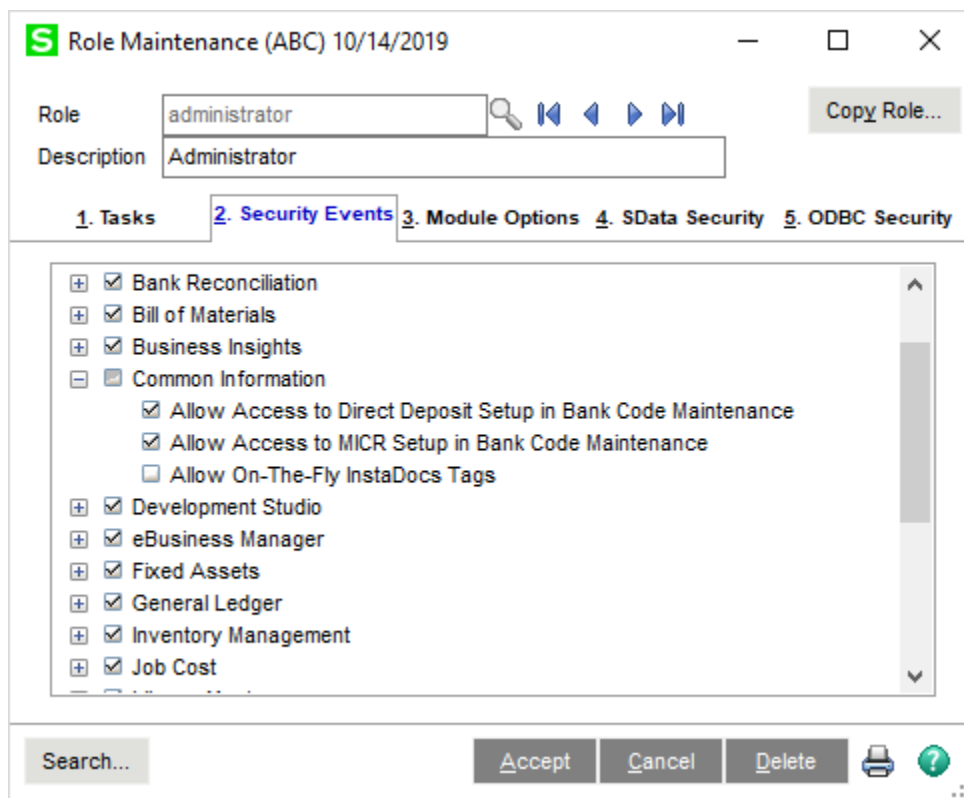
S Role Maintenance (ABC) 10/14/2019

Role administrator

Copy Role...

Description Administrator

1. Tasks
2. Security Events
3. Module Options
4. SData Security
5. ODBC Security

Bank Reconciliation
Bill of Materials
Business Insights
Common Information
Allow Access to Direct Deposit Setup in Bank Code Maintenance
Allow Access to MICR Setup in Bank Code Maintenance
Allow On-The-Fly InstaDocs Tags
Development Studio
eBusiness Manager
Fixed Assets
General Ledger
Inventory Management
Job Cost
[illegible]

Search...
Accept
Cancel
Delete